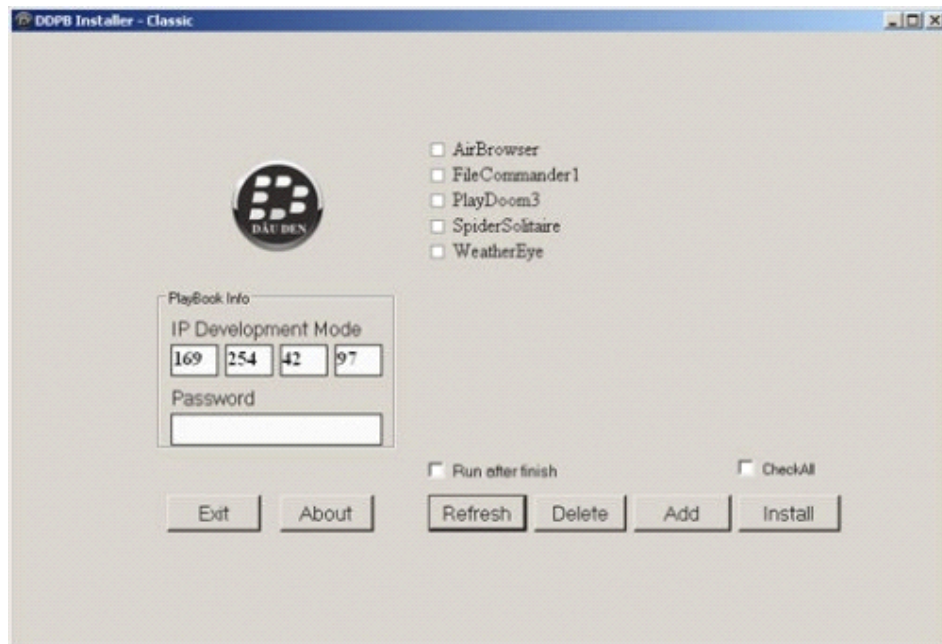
DDPB Installer - Classic

DÂU ĐEN

AirBrowser
FileCommander1
PlayDoom3
SpiderSolitaire
WeatherEye

PlayBook Info
IP Development Mode
169 254 42 97
Password

Run after finish
CheckAll

Exit
About
Refresh
Delete
Add
Install